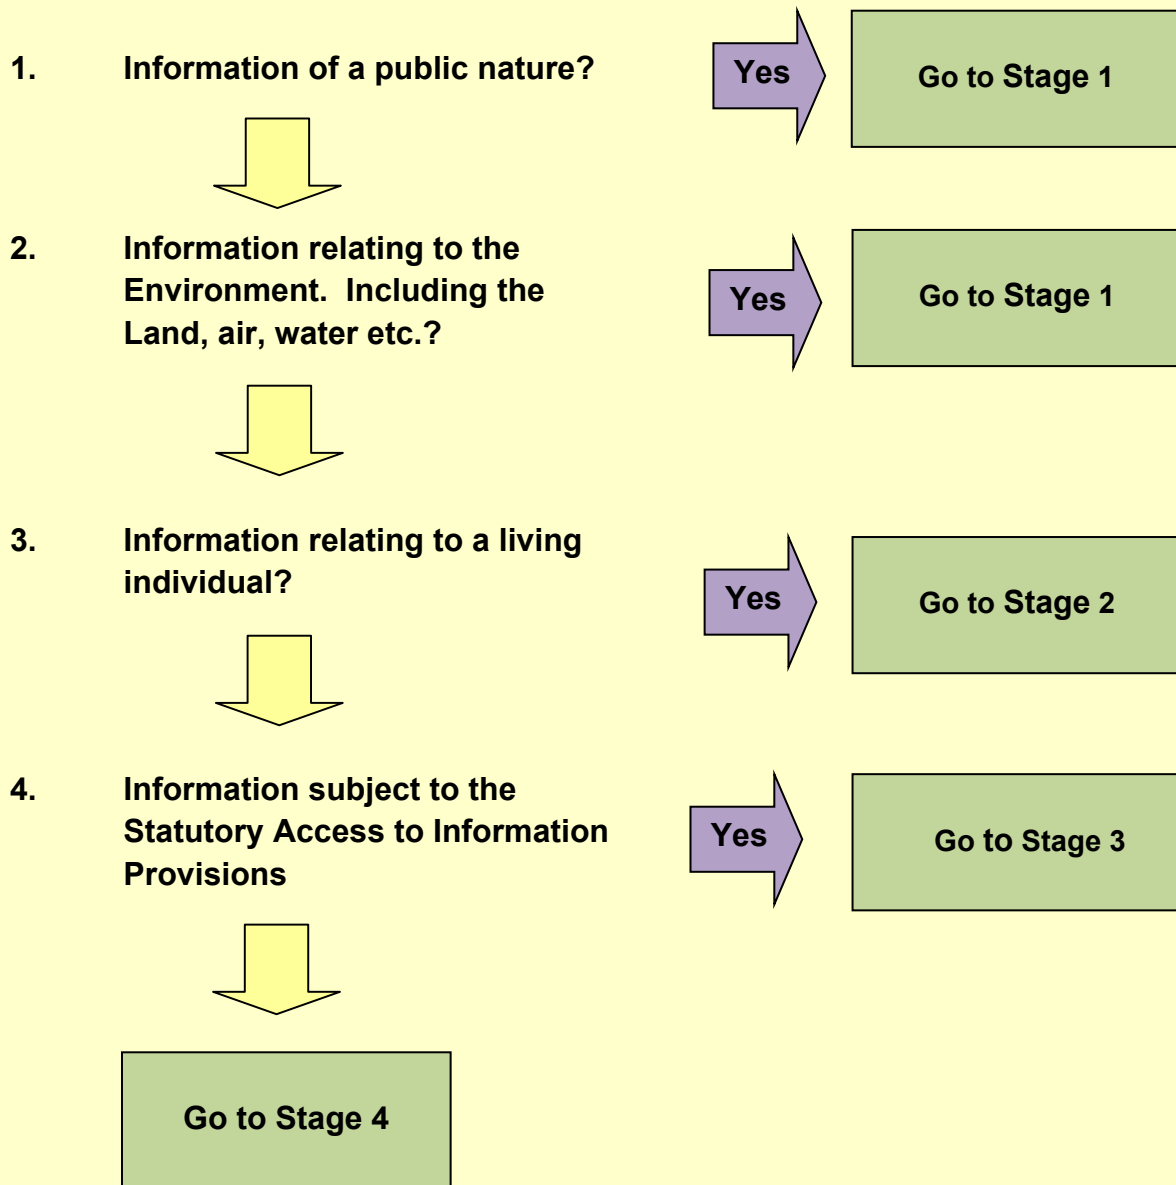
1. Information of a public nature?

Yes

Go to Stage 1

2. Information relating to the Environment. Including the Land, air, water etc.?

Yes

Go to Stage 1

3. Information relating to a living individual?

Yes

Go to Stage 2

4. Information subject to the Statutory Access to Information Provisions

Yes

Go to Stage 3

Go to Stage 4